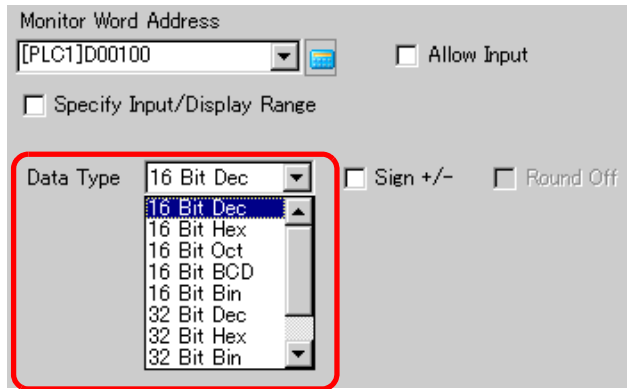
Monitor Word Address

[PLC1]D00100

Allow Input

Specify Input/Display Range

Data Type

16 Bit Dec

Sign +/-

Round Off

16 Bit Dec
16 Bit Hex
16 Bit Oct
16 Bit BCD
16 Bit Bin
32 Bit Dec
32 Bit Hex
32 Bit Bin